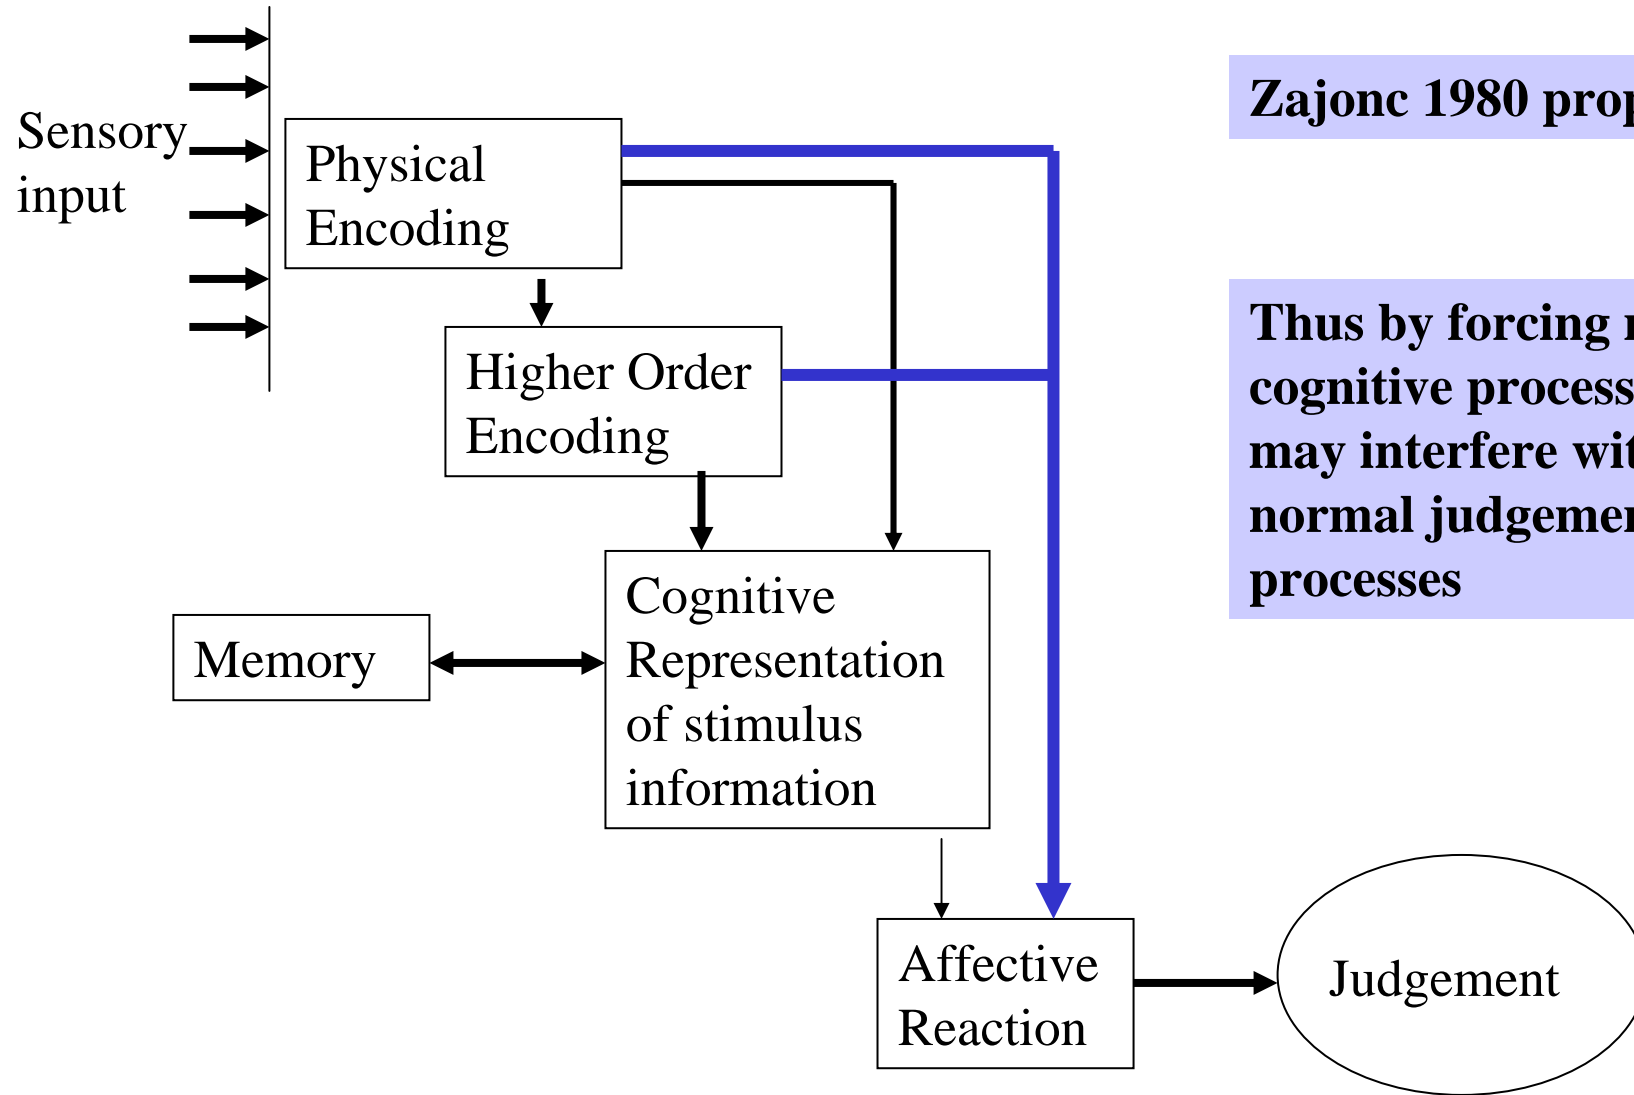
Sensory input

Physical Encoding

Higher Order Encoding

Memory

Cognitive Representation of stimulus information

Affective Reaction

Judgement

Zajonc 1980 pro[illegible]

Thus by forcing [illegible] cognitive process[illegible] may interfere wi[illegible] normal judgeme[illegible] processes